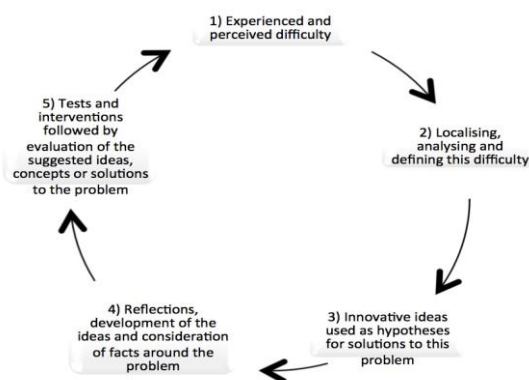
1) Experienced and perceived difficulty

2) Localising, analysing and defining this difficulty

3) Innovative ideas used as hypotheses for solutions to this problem

4) Reflections, development of the ideas and consideration of facts around the problem

5) Tests and interventions followed by evaluation of the suggested ideas, concepts or solutions to the problem